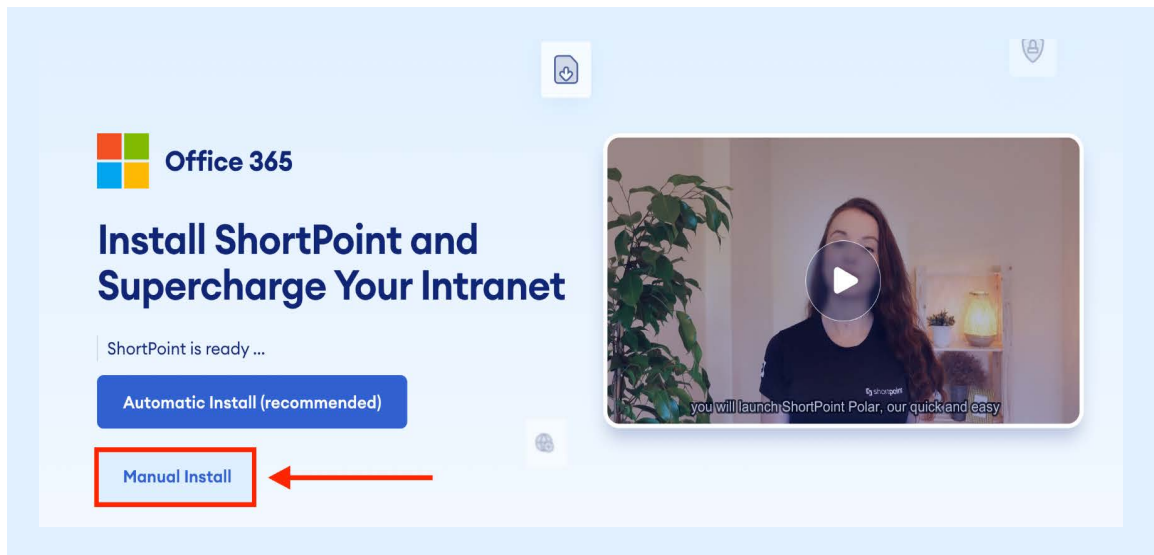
Office 365

Install ShortPoint and Supercharge Your Intranet

ShortPoint is ready ...

Automatic Install (recommended)

Manual Install

shortpoint

you will launch ShortPoint Polar, our quick and easy